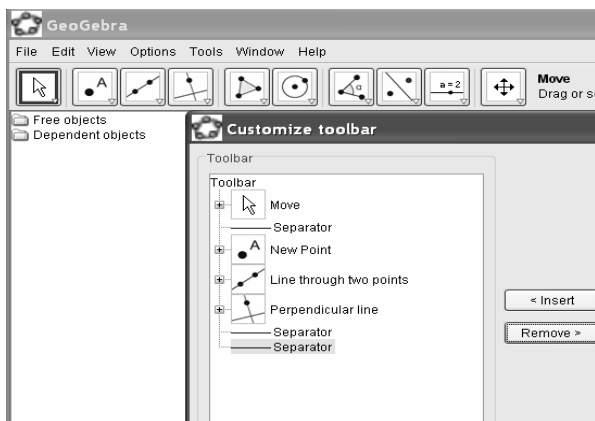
GeoGebra

File Edit View Options Tools Window Help

a = 2

Move
Drag or s

Free objects
Dependent objects

Customize toolbar

Toolbar

Toolbar
Move
Separator
New Point
Line through two points
Perpendicular line
Separator
Separator

< Insert
Remove >